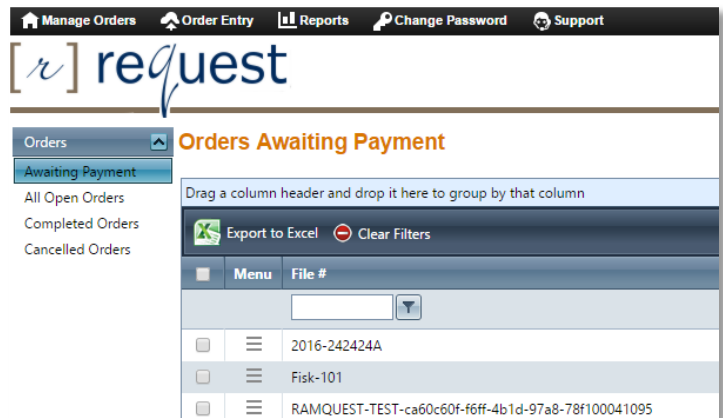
Manage Orders Order Entry Reports Change Password Support

[r] request

Orders
Awaiting Payment
All Open Orders
Completed Orders
Cancelled Orders

Orders Awaiting Payment

Drag a column header and drop it here to group by that column

Export to Excel Clear Filters

| | Menu | File # |
|---|---|---|
| | | |
| | | 2016-242424A |
| | | Fisk-101 |
| | | RAMQUEST-TEST-ca60c60f-f6ff-4b1d-97a8-78f100041095 |